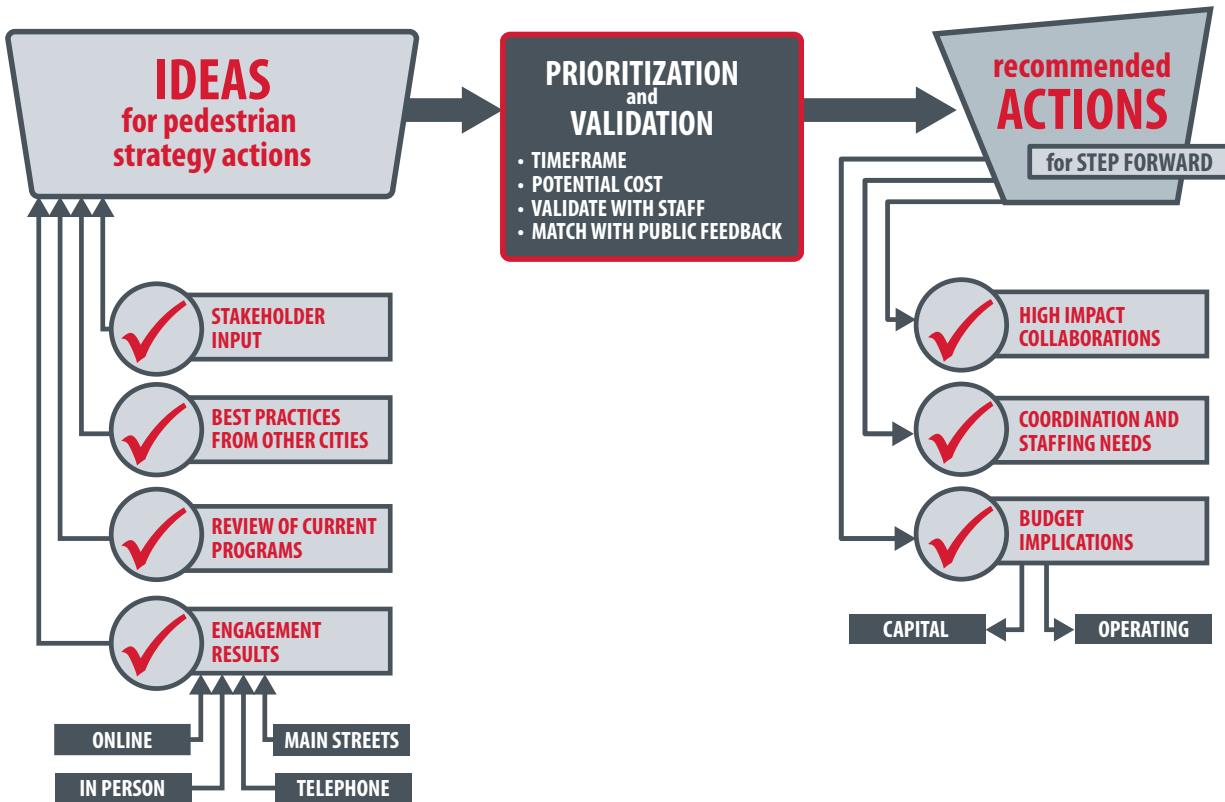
IDEAS
for pedestrian strategy actions

PRIORITIZATION
and
VALIDATION
• TIMEFRAME
• POTENTIAL COST
• VALIDATE WITH STAFF
• MATCH WITH PUBLIC FEEDBACK

recommended
ACTIONS
for STEP FORWARD

STAKEHOLDER INPUT

BEST PRACTICES FROM OTHER CITIES

REVIEW OF CURRENT PROGRAMS

ENGAGEMENT RESULTS

ONLINE

MAIN STREETS

IN PERSON

TELEPHONE

HIGH IMPACT COLLABORATIONS

COORDINATION AND STAFFING NEEDS

BUDGET IMPLICATIONS

CAPITAL

OPERATING